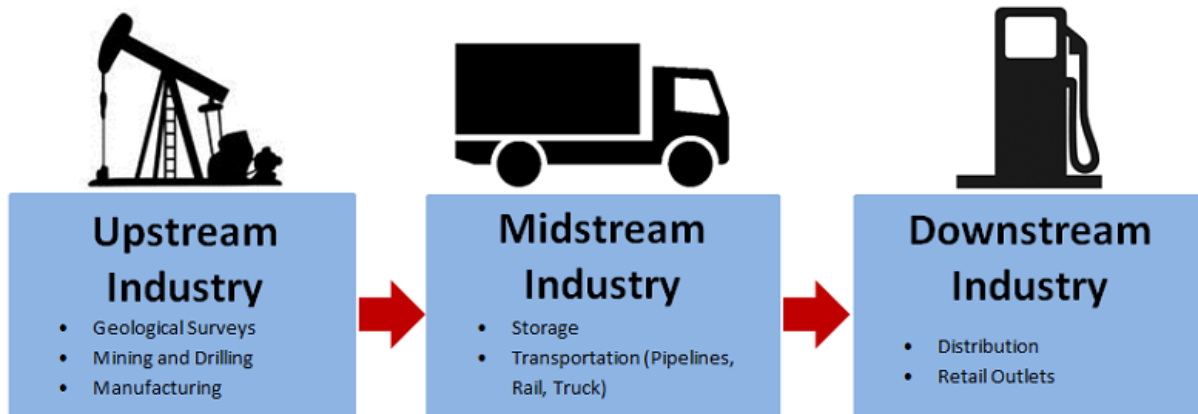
Upstream Industry

- Geological Surveys
- Mining and Drilling
- Manufacturing

Midstream Industry

- Storage
- Transportation (Pipelines, Rail, Truck)

Downstream Industry

- Distribution
- Retail Outlets